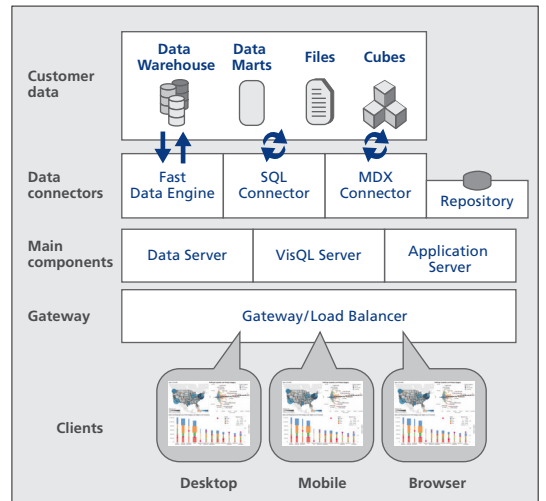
Customer data

Data Warehouse

Data Marts

Files

Cubes

Data connectors

Fast Data Engine

SQL Connector

MDX Connector

Repository

Main components

Data Server

VisQL Server

Application Server

Gateway

Gateway/Load Balancer

Clients

Desktop

Mobile

Browser